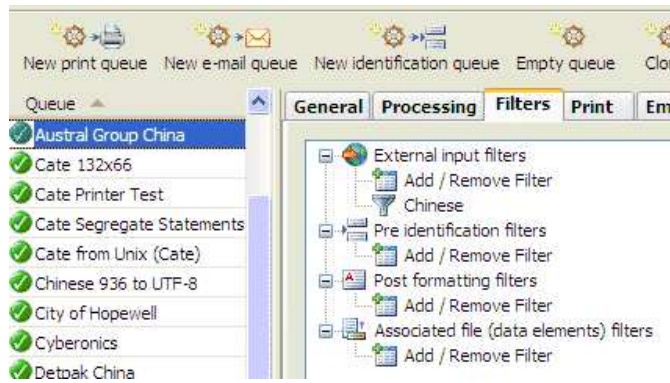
New print queue New e-mail queue New identification queue Empty queue Clo

Queue

Austral Group China
Cate 132x66
Cate Printer Test
Cate Segregate Statements
Cate from Unix (Cate)
Chinese 936 to UTF-8
City of Hopewell
Cyberonics
Detpak China

General Processing Filters Print Em

External input filters
Add / Remove Filter
Chinese
Pre identification filters
Add / Remove Filter
Post formatting filters
Add / Remove Filter
Associated file (data elements) filters
Add / Remove Filter